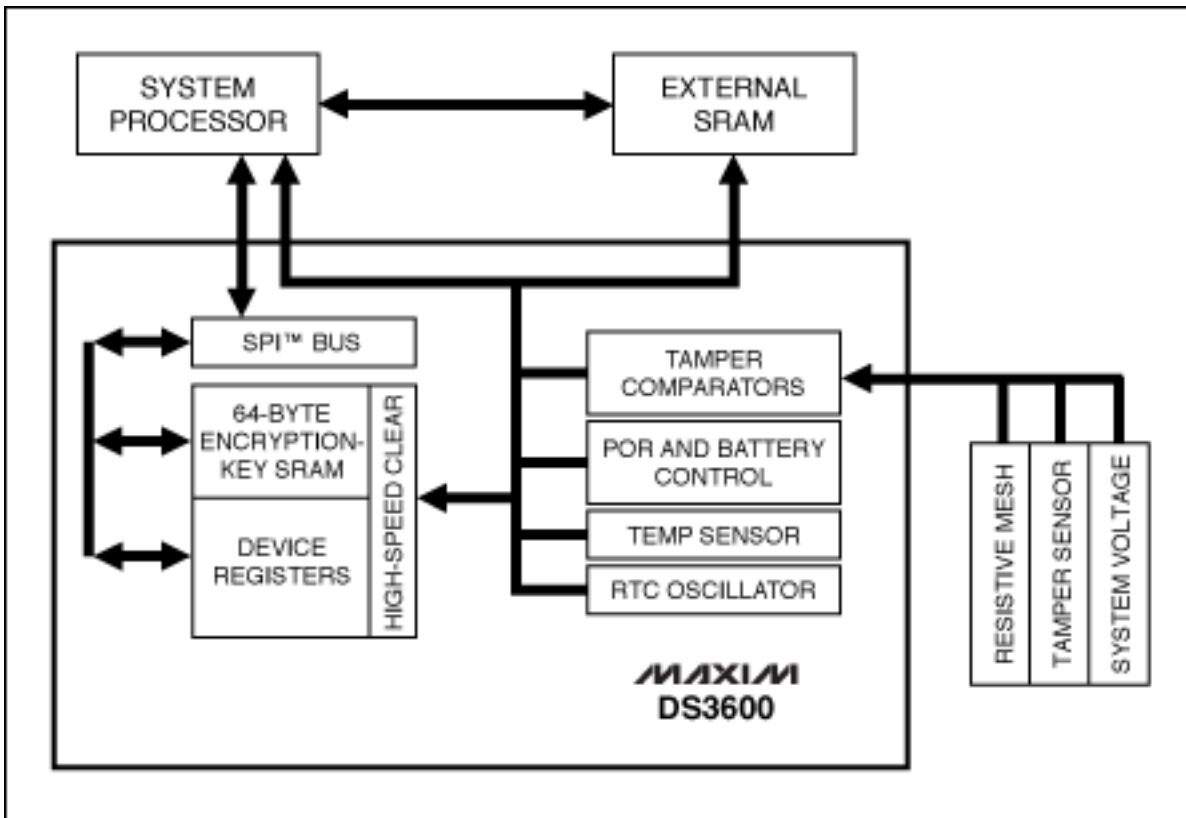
SYSTEM PROCESSOR

EXTERNAL SRAM

SPI™ BUS

64-BYTE ENCRYPTION-KEY SRAM

DEVICE REGISTERS

HIGH-SPEED CLEAR

TAMPER COMPARATORS

POR AND BATTERY CONTROL

TEMP SENSOR

RTC OSCILLATOR

RESISTIVE MESH

TAMPER SENSOR

SYSTEM VOLTAGE

MAXIM
DS3600